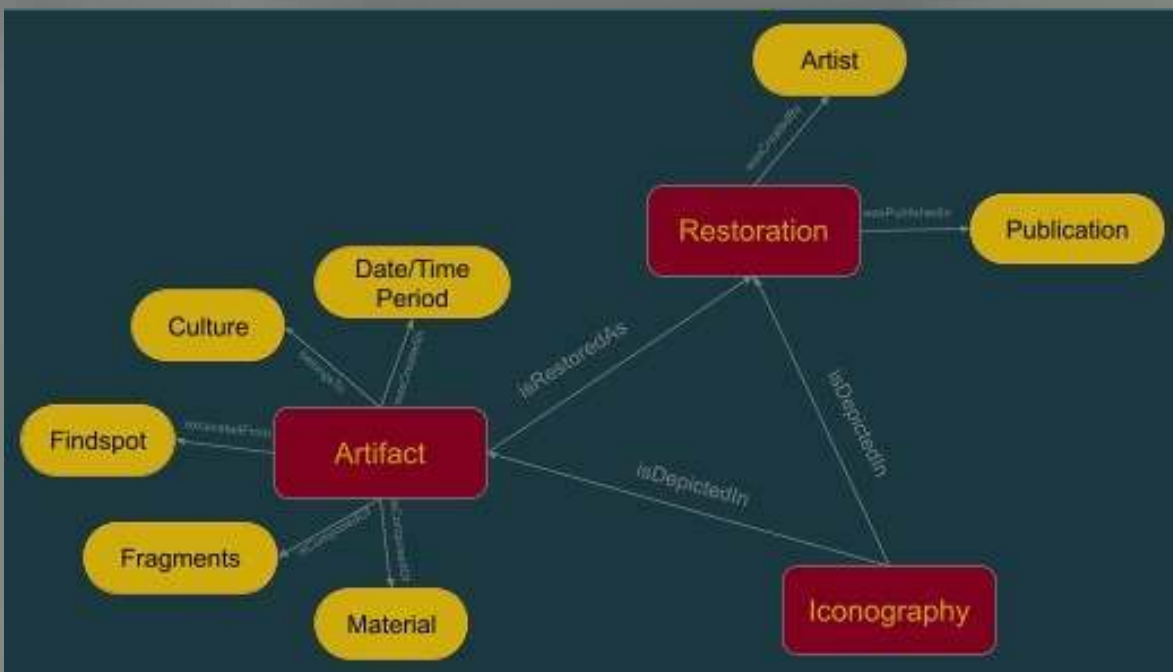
Artist

wasCreatedBy

Restoration

wasPublishedIn

Publication

Date/Time Period

Culture

belongsTo

wasCreatedIn

isRestoredAs

isDepictedIn

Findspot

excavatedFrom

Artifact

isDepictedIn

Fragments

isComposedOf

isComposedOf

Material

Iconography